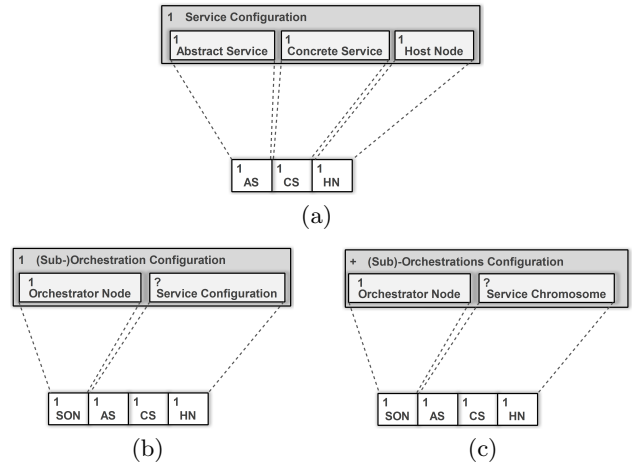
1 Service Configuration

1 Abstract Service

1 Concrete Service

1 Host Node

1 AS

1 CS

1 HN

(a)

1 (Sub-)Orchestration Configuration

1 Orchestrator Node

? Service Configuration

1 SON

1 AS

1 CS

1 HN

(b)

+ (Sub)-Orchestrations Configuration

1 Orchestrator Node

? Service Chromosome

1 SON

1 AS

1 CS

1 HN

(c)